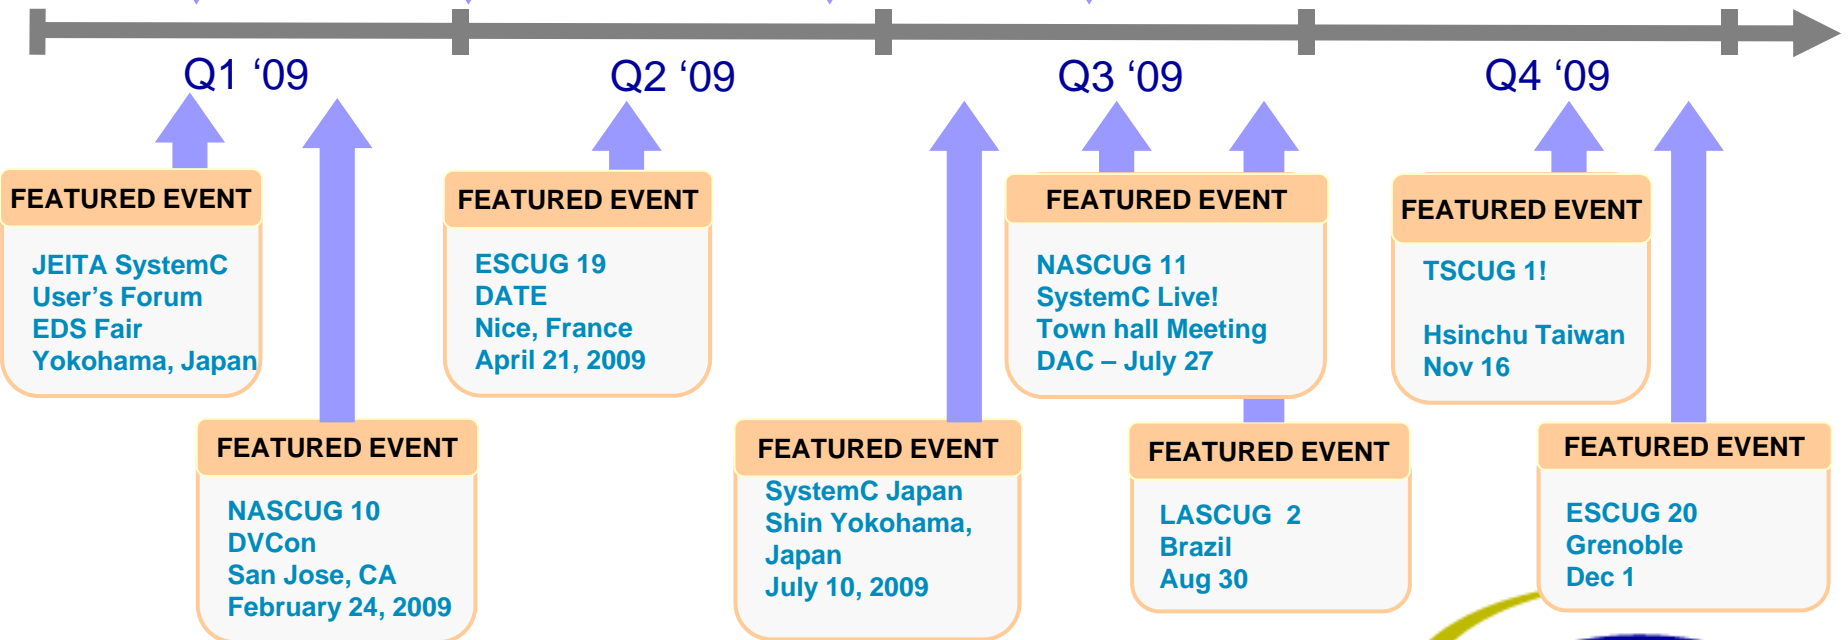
Q1 ‘09

Q2 ‘09

Q3 ‘09

Q4 ‘09

FEATURED EVENT
JEITA SystemC User’s Forum
EDS Fair
Yokohama, Japan

FEATURED EVENT
NASCUG 10
DVCon
San Jose, CA
February 24, 2009

FEATURED EVENT
ESCUG 19
DATE
Nice, France
April 21, 2009

FEATURED EVENT
SystemC Japan
Shin Yokohama, Japan
July 10, 2009

FEATURED EVENT
NASCUG 11
SystemC Live!
Town hall Meeting
DAC – July 27

FEATURED EVENT
LASCUG 2
Brazil
Aug 30

FEATURED EVENT
TSCUG 1!

Hsinchu Taiwan
Nov 16

FEATURED EVENT
ESCUG 20
Grenoble
Dec 1